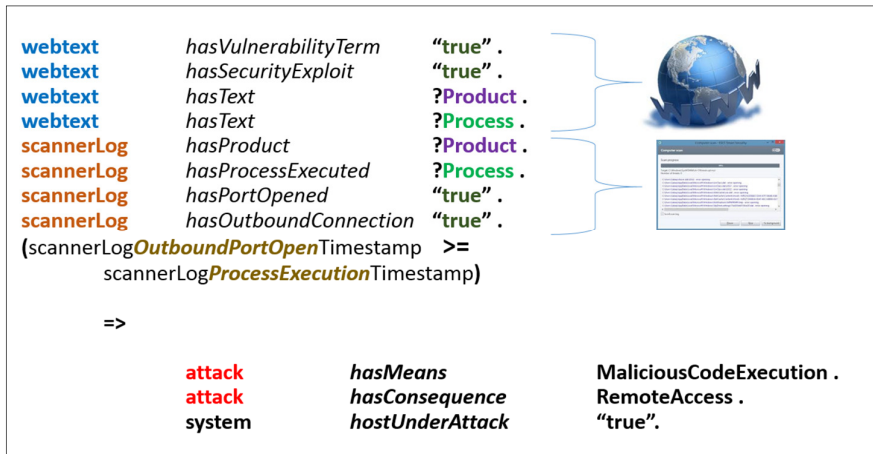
webtext hasVulnerabilityTerm "true" .
webtext hasSecurityExploit "true" .
webtext hasText ?Product .
webtext hasText ?Process .
scannerLog hasProduct ?Product .
scannerLog hasProcessExecuted ?Process .
scannerLog hasPortOpened "true" .
scannerLog hasOutboundConnection "true" .
(scannerLogOutboundPortOpenTimestamp >= scannerLogProcessExecutionTimestamp)

=>

attack hasMeans MaliciousCodeExecution .
attack hasConsequence RemoteAccess .
system hostUnderAttack "true".